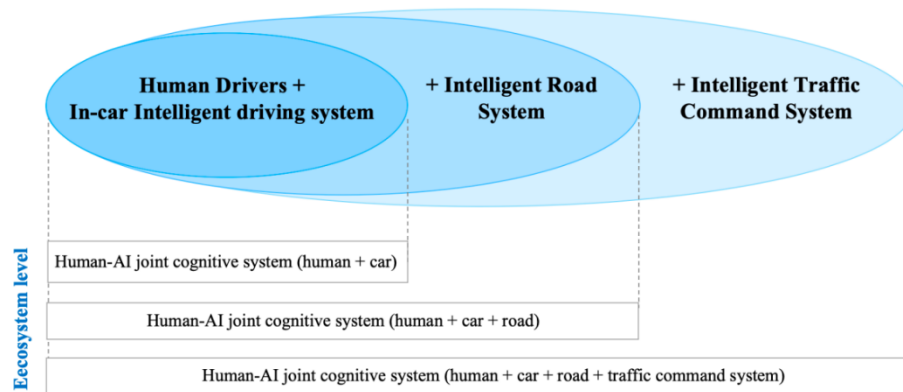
Human Drivers + In-car Intelligent driving system

+ Intelligent Road System

+ Intelligent Traffic Command System

Eecosystem level

Human-AI joint cognitive system (human + car)

Human-AI joint cognitive system (human + car + road)

Human-AI joint cognitive system (human + car + road + traffic command system)